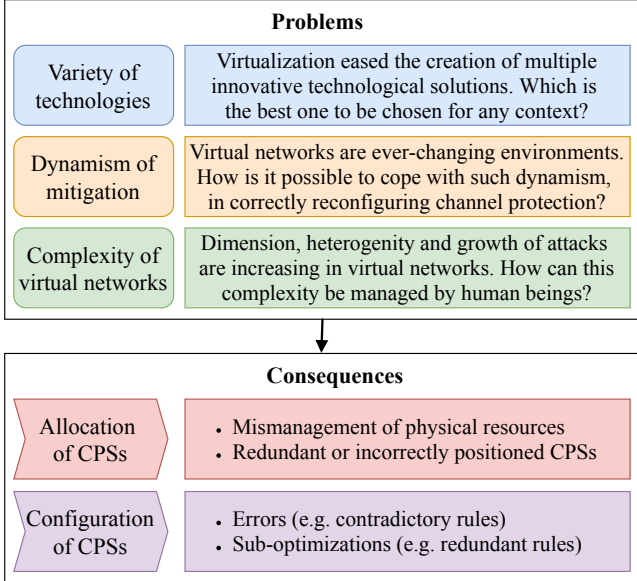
Problems

Variety of technologies

Virtualization eased the creation of multiple innovative technological solutions. Which is the best one to be chosen for any context?

Dynamism of mitigation

Virtual networks are ever-changing environments. How is it possible to cope with such dynamism, in correctly reconfiguring channel protection?

Complexity of virtual networks

Dimension, heterogenity and growth of attacks are increasing in virtual networks. How can this complexity be managed by human beings?

Consequences

Allocation of CPSs

• Mismanagement of physical resources
• Redundant or incorrectly positioned CPSs

Configuration of CPSs

• Errors (e.g. contradictory rules)
• Sub-optimizations (e.g. redundant rules)